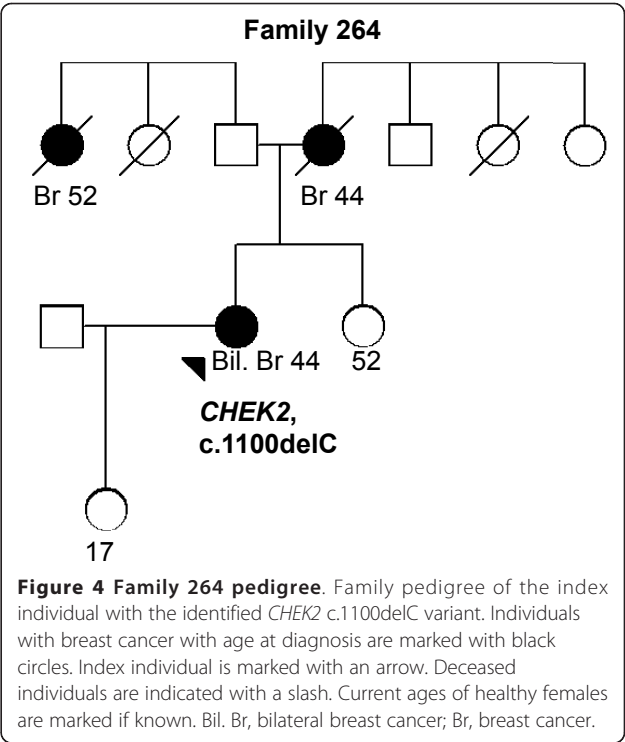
Family 264

Br 52

Br 44

Bil. Br 44

52

CHEK2, c.1100delC

17

Figure 4 Family 264 pedigree. Family pedigree of the index individual with the identified CHEK2 c.1100delC variant. Individuals with breast cancer with age at diagnosis are marked with black circles. Index individual is marked with an arrow. Deceased individuals are indicated with a slash. Current ages of healthy females are marked if known. Bil. Br, bilateral breast cancer; Br, breast cancer.